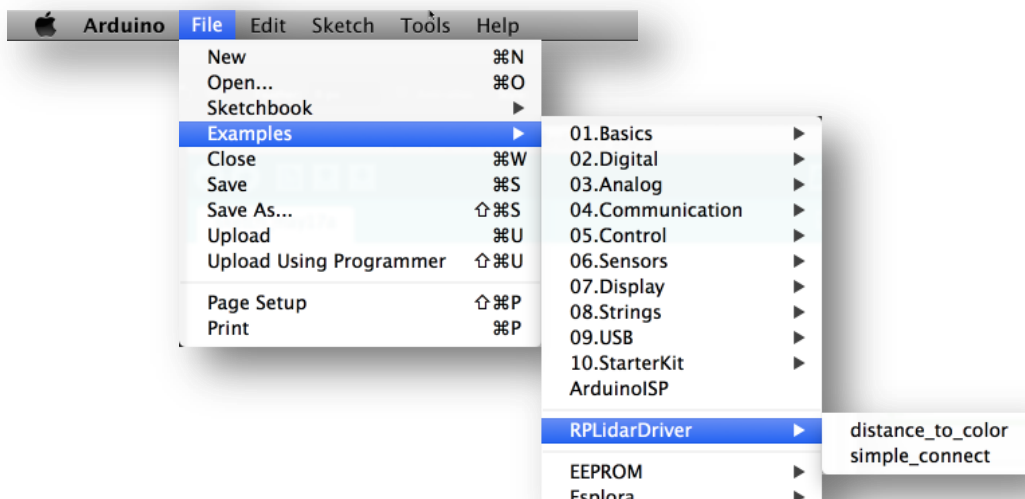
Arduino File Edit Sketch Tools Help

New ⌘N
Open... ⌘O
Sketchbook ▶
Examples ▶
Close ⌘W
Save ⌘S
Save As... ⇧⌘S
Upload ⌘U
Upload Using Programmer ⇧⌘U
Page Setup ⇧⌘P
Print ⌘P

01.Basics ▶
02.Digital ▶
03.Analog ▶
04.Communication ▶
05.Control ▶
06.Sensors ▶
07.Display ▶
08.Strings ▶
09.USB ▶
10.StarterKit ▶
ArduinoISP
RPLidarDriver ▶
EEPROM ▶
Esplora ▶

distance_to_color
simple_connect